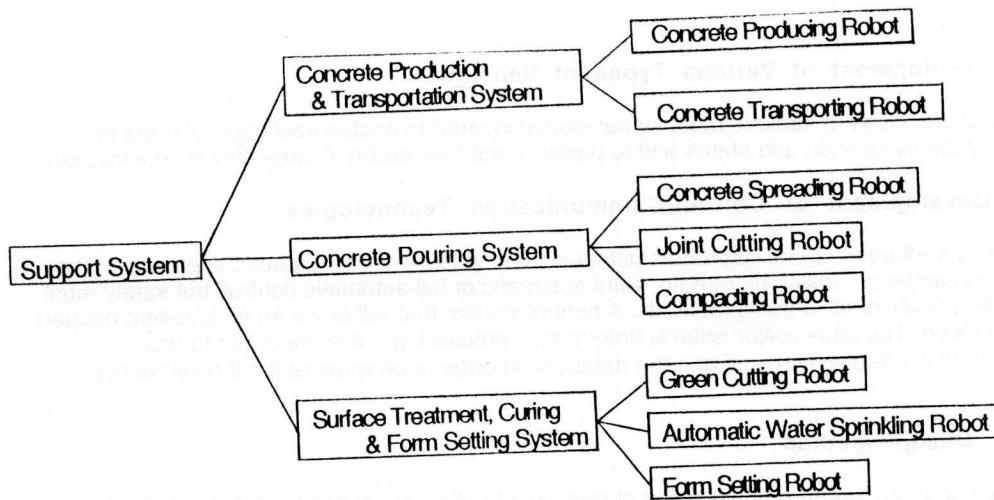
Support System

Concrete Production & Transportation System

Concrete Producing Robot

Concrete Transporting Robot

Concrete Pouring System

Concrete Spreading Robot

Joint Cutting Robot

Compacting Robot

Surface Treatment, Curing & Form Setting System

Green Cutting Robot

Automatic Water Sprinkling Robot

Form Setting Robot